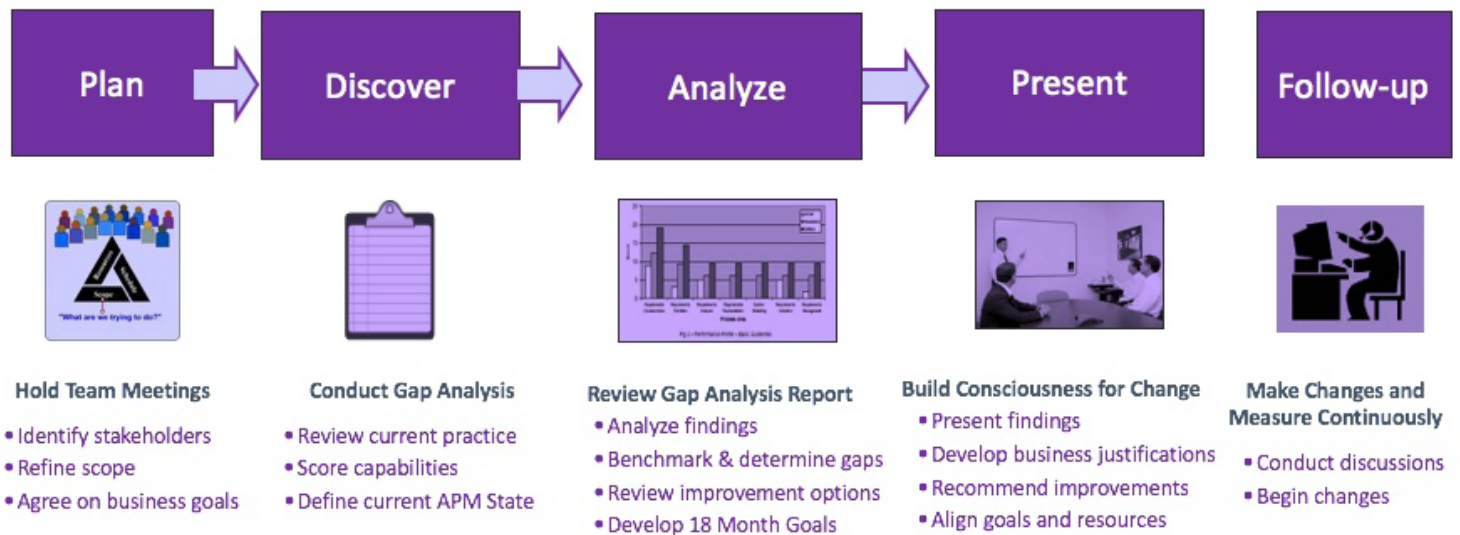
Plan

Discover

Analyze

Present

Follow-up

Resources Schedule Scope
"What are we trying to do?"

Hold Team Meetings
• Identify stakeholders
• Refine scope
• Agree on business goals

Conduct Gap Analysis
• Review current practice
• Score capabilities
• Define current APM State

Review Gap Analysis Report
• Analyze findings
• Benchmark & determine gaps
• Review improvement options
• Develop 18 Month Goals

Build Consciousness for Change
• Present findings
• Develop business justifications
• Recommend improvements
• Align goals and resources

Make Changes and Measure Continuously
• Conduct discussions
• Begin changes